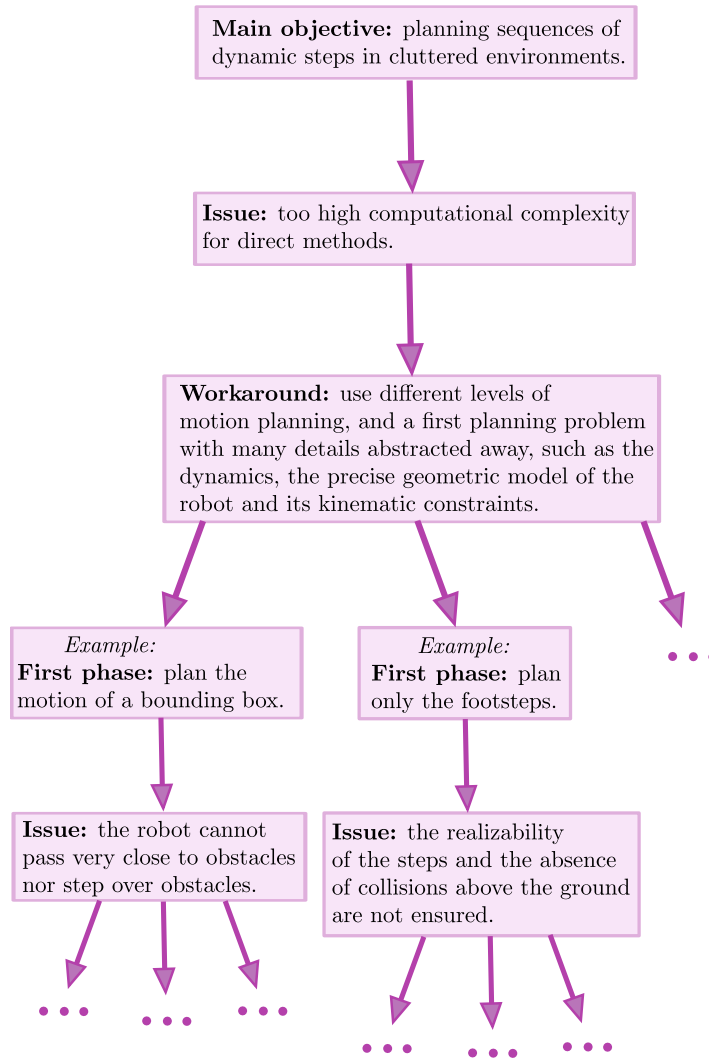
**Main objective:** planning sequences of dynamic steps in cluttered environments.

**Issue:** too high computational complexity for direct methods.

**Workaround:** use different levels of motion planning, and a first planning problem with many details abstracted away, such as the dynamics, the precise geometric model of the robot and its kinematic constraints.

*Example:*
**First phase:** plan the motion of a bounding box.

*Example:*
**First phase:** plan only the footsteps.

...

**Issue:** the robot cannot pass very close to obstacles nor step over obstacles.

**Issue:** the realizability of the steps and the absence of collisions above the ground are not ensured.

... ... ...

... ... ...